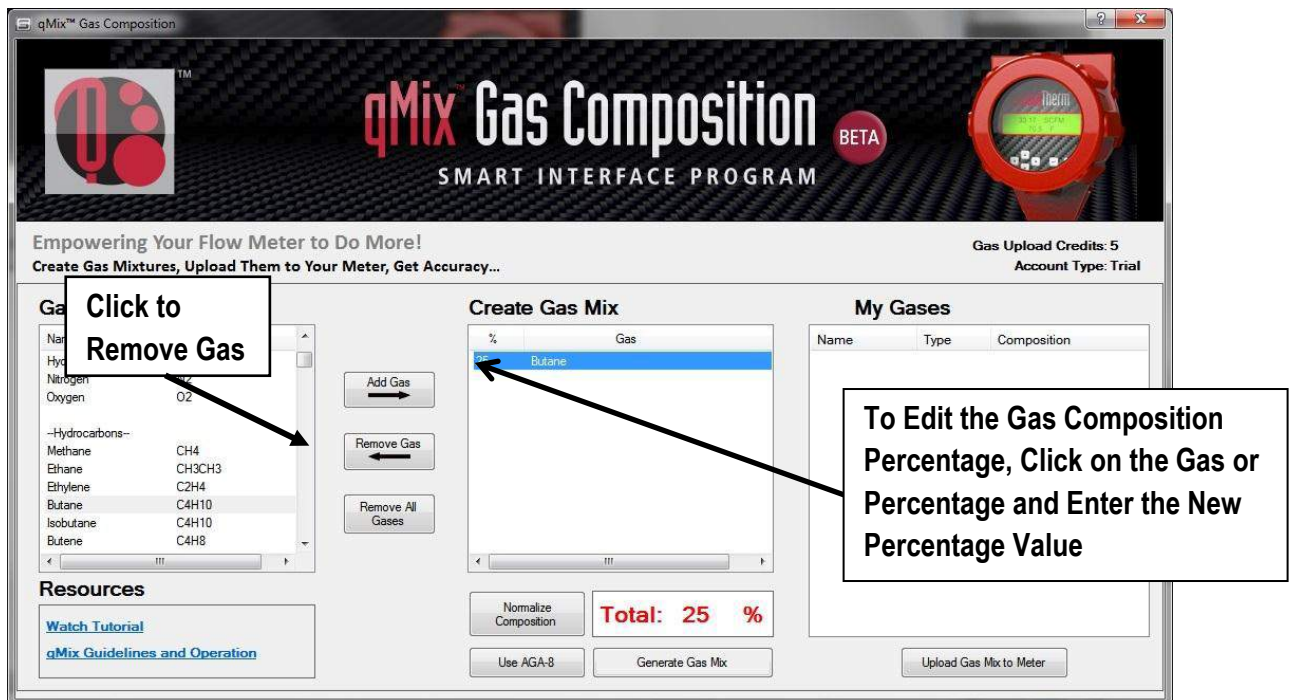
qMix™ Gas Composition

TM

qMix™ Gas Composition BETA

SMART INTERFACE PROGRAM

Therm

Empowering Your Flow Meter to Do More!

Create Gas Mixtures, Upload Them to Your Meter, Get Accuracy...

Gas Upload Credits: 5

Account Type: Trial

Ga

Click to Remove Gas

| Nar | |
|---|---|
| Hyd | |
| Nitrogen | N2 |
| Oxygen | O2 |
| --Hydrocarbons-- | |
| Methane | CH4 |
| Ethane | CH3CH3 |
| Ethylene | C2H4 |
| Butane | C4H10 |
| Isobutane | C4H10 |
| Butene | C4H8 |

Add Gas

Remove Gas

Remove All Gases

Create Gas Mix

| % | Gas |
|---|---|
| 25 | Butane |

My Gases

| Name | Type | Composition |
|---|---|---|

To Edit the Gas Composition Percentage, Click on the Gas or Percentage and Enter the New Percentage Value

Resources

Watch Tutorial

qMix Guidelines and Operation

Normalize Composition

Total: 25 %

Use AGA-8

Generate Gas Mix

Upload Gas Mix to Meter